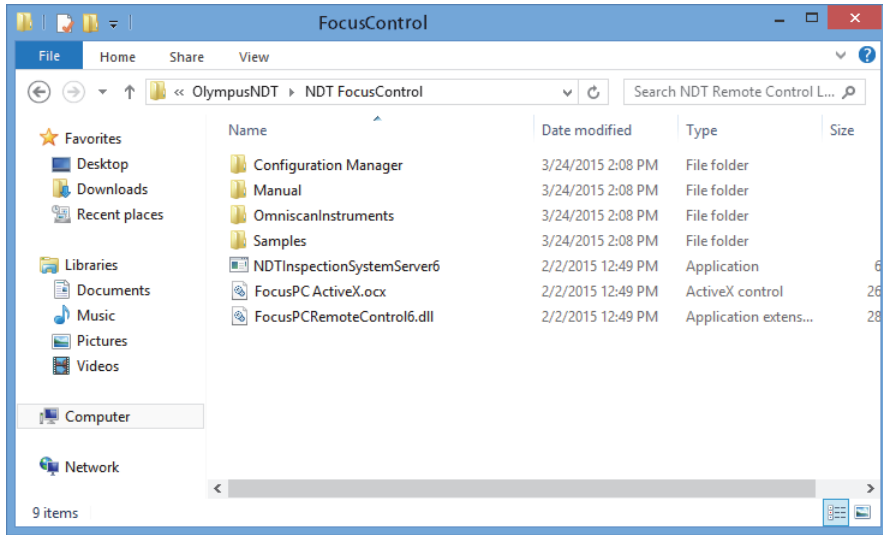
FocusControl

File Home Share View

« OlympusNDT ▸ NDT FocusControl

Search NDT Remote Control L...

Favorites
Desktop
Downloads
Recent places

Libraries
Documents
Music
Pictures
Videos

Computer

Network

| Name | Date modified | Type | Size |
|---|---|---|---|
| Configuration Manager | 3/24/2015 2:08 PM | File folder | |
| Manual | 3/24/2015 2:08 PM | File folder | |
| OmniscanInstruments | 3/24/2015 2:08 PM | File folder | |
| Samples | 3/24/2015 2:08 PM | File folder | |
| NDTInspectionSystemServer6 | 2/2/2015 12:49 PM | Application | 6 |
| FocusPC ActiveX.ocx | 2/2/2015 12:49 PM | ActiveX control | 26 |
| FocusPCRemoteControl6.dll | 2/2/2015 12:49 PM | Application extens... | 28 |

9 items